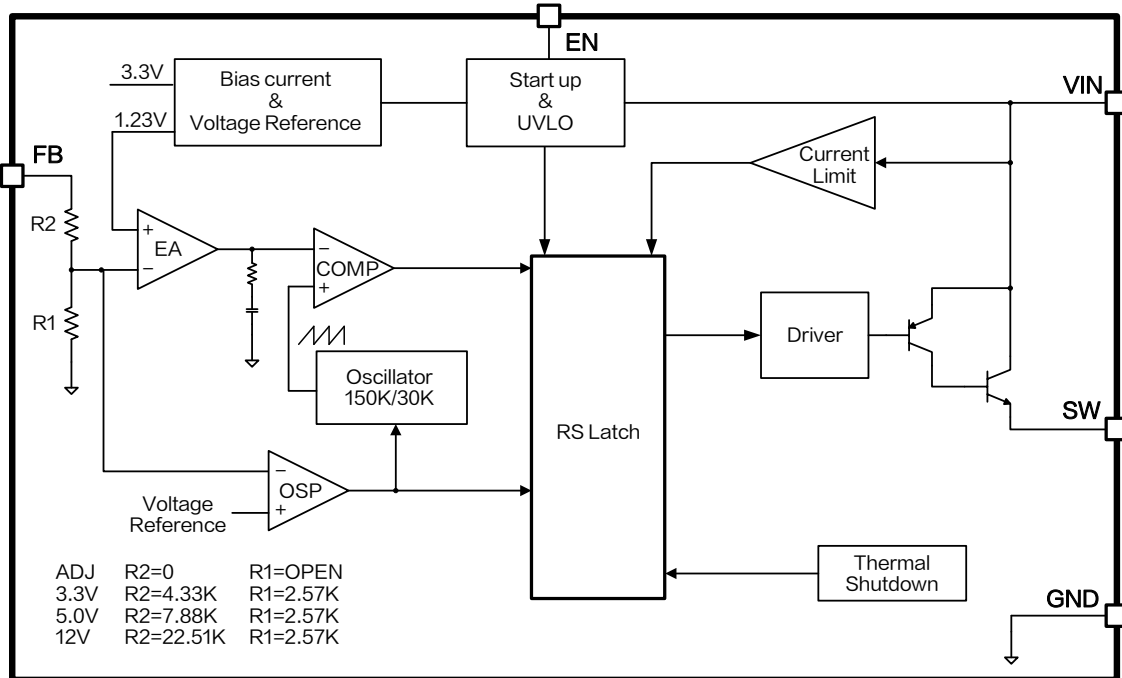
EN

3.3V

1.23V

Bias current & Voltage Reference

Start up & UVLO

VIN

FB

Current Limit

R2

R1

+ EA −

− COMP +

RS Latch

Driver

Oscillator 150K/30K

SW

− OSP +

Voltage Reference

Thermal Shutdown

GND

| | | |
|---|---|---|
| ADJ | R2=0 | R1=OPEN |
| 3.3V | R2=4.33K | R1=2.57K |
| 5.0V | R2=7.88K | R1=2.57K |
| 12V | R2=22.51K | R1=2.57K |